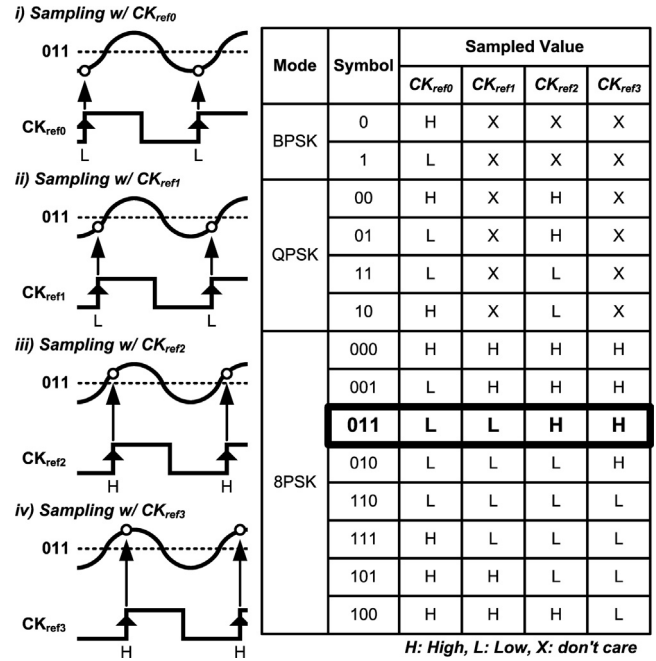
i) Sampling w/ $CK_{ref0}$

011

$CK_{ref0}$

L L

ii) Sampling w/ $CK_{ref1}$

011

$CK_{ref1}$

L L

iii) Sampling w/ $CK_{ref2}$

011

$CK_{ref2}$

H H

iv) Sampling w/ $CK_{ref3}$

011

$CK_{ref3}$

H H

| Mode | Symbol | Sampled Value $CK_{ref0}$ | Sampled Value $CK_{ref1}$ | Sampled Value $CK_{ref2}$ | Sampled Value $CK_{ref3}$ |
|---|---|---|---|---|---|
| BPSK | 0 | H | X | X | X |
| BPSK | 1 | L | X | X | X |
| QPSK | 00 | H | X | H | X |
| QPSK | 01 | L | X | H | X |
| QPSK | 11 | L | X | L | X |
| QPSK | 10 | H | X | L | X |
| 8PSK | 000 | H | H | H | H |
| 8PSK | 001 | L | H | H | H |
| 8PSK | 011 | L | L | H | H |
| 8PSK | 010 | L | L | L | H |
| 8PSK | 110 | L | L | L | L |
| 8PSK | 111 | H | L | L | L |
| 8PSK | 101 | H | H | L | L |
| 8PSK | 100 | H | H | H | L |

H: High, L: Low, X: don't care